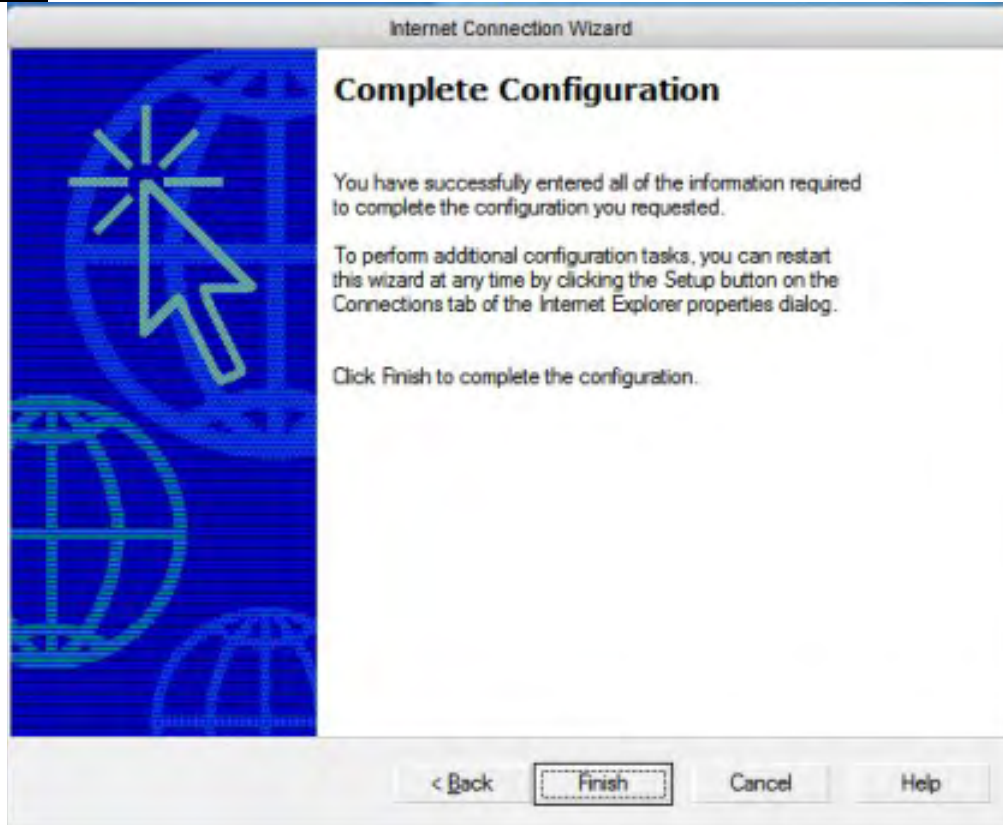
Internet Connection Wizard

Complete Configuration

You have successfully entered all of the information required to complete the configuration you requested.

To perform additional configuration tasks, you can restart this wizard at any time by clicking the Setup button on the Connections tab of the Internet Explorer properties dialog.

Click Finish to complete the configuration.

< Back
Finish
Cancel
Help